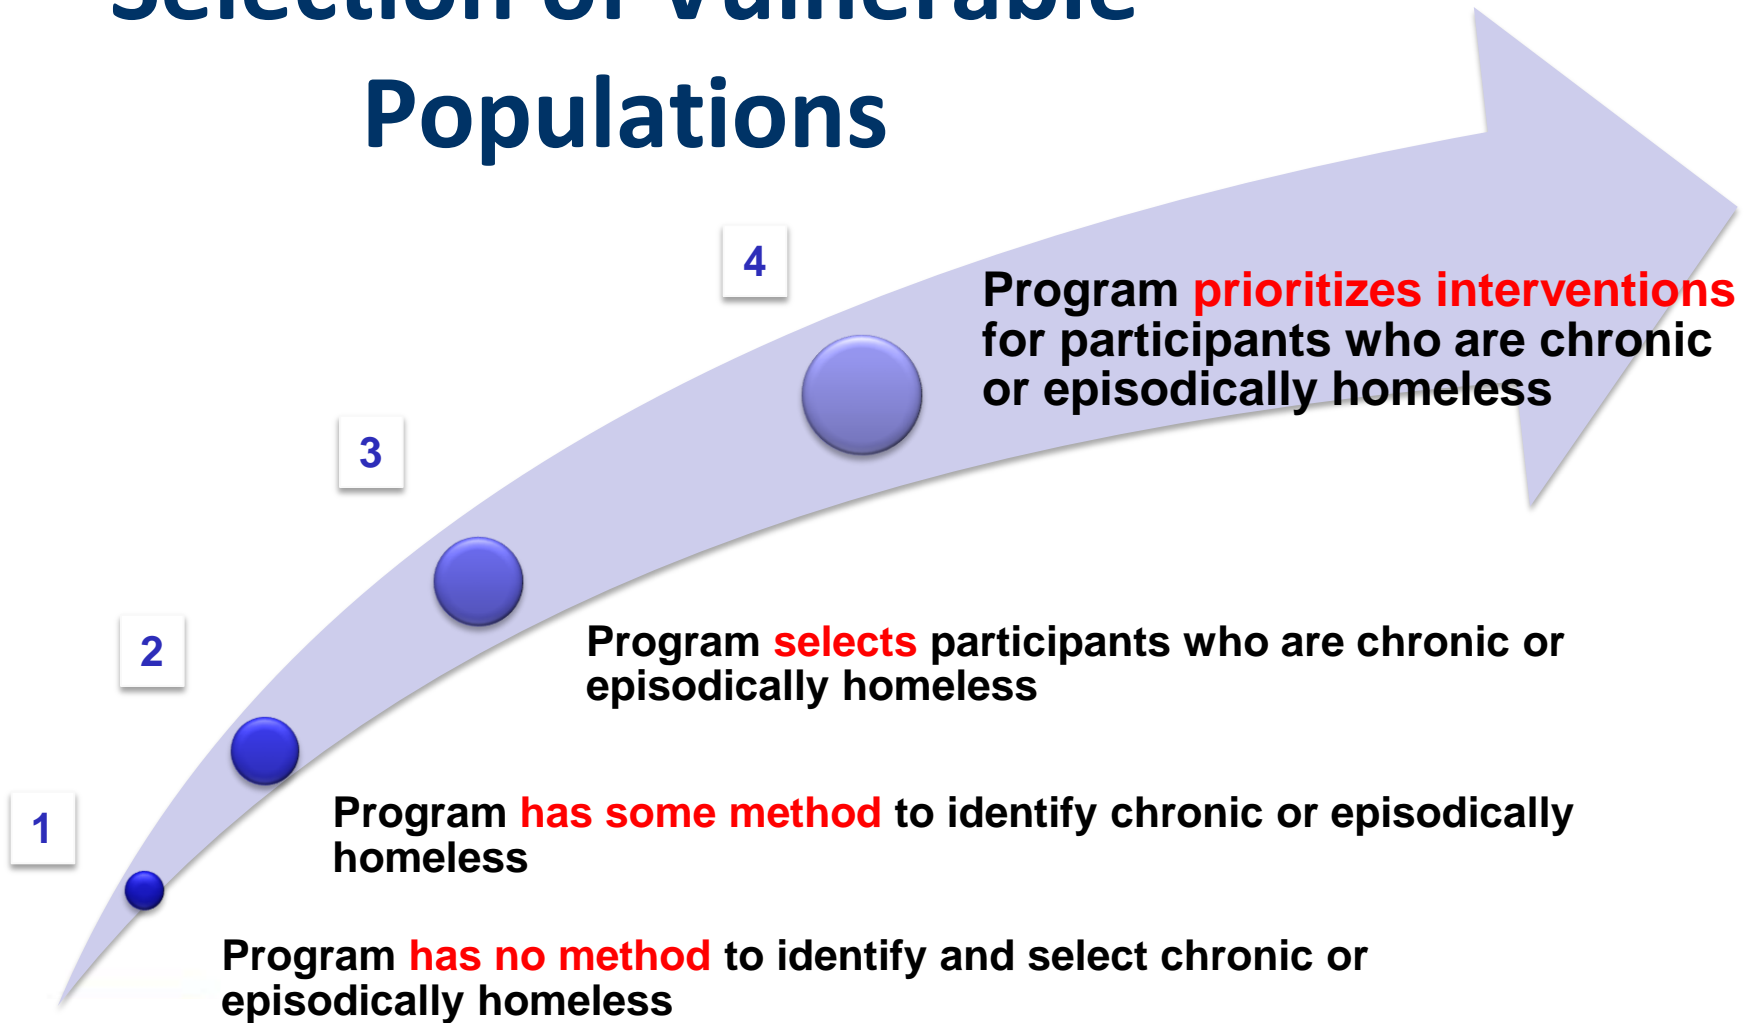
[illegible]

Populations

4

Program prioritizes interventions for participants who are chronic or episodically homeless

3

Program selects participants who are chronic or episodically homeless

2

Program has some method to identify chronic or episodically homeless

1

Program has no method to identify and select chronic or episodically homeless